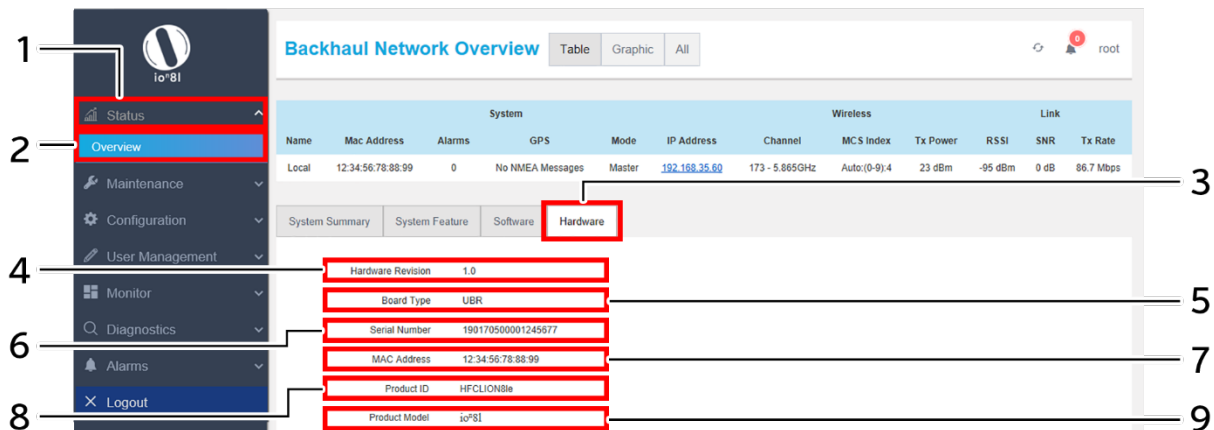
1

2

3

4

5

6

7

8

9

io°8l

Status

Overview

Maintenance

Configuration

User Management

Monitor

Diagnostics

Alarms

Logout

Backhaul Network Overview

Table Graphic All

0

root

| | System | | | | | Wireless | | | | Link | |
|---|---|---|---|---|---|---|---|---|---|---|---|
| Name | Mac Address | Alarms | GPS | Mode | IP Address | Channel | MCS Index | Tx Power | RSSI | SNR | Tx Rate |
| Local | 12:34:56:78:88:99 | 0 | No NMEA Messages | Master | 192.168.35.60 | 173 - 5.865GHz | Auto:(0-9):4 | 23 dBm | -95 dBm | 0 dB | 86.7 Mbps |

System Summary System Feature Software Hardware

| | |
|---|---|
| Hardware Revision | 1.0 |
| Board Type | UBR |
| Serial Number | 190170500001245677 |
| MAC Address | 12:34:56:78:88:99 |
| Product ID | HFCLION8le |
| Product Model | io°8l |